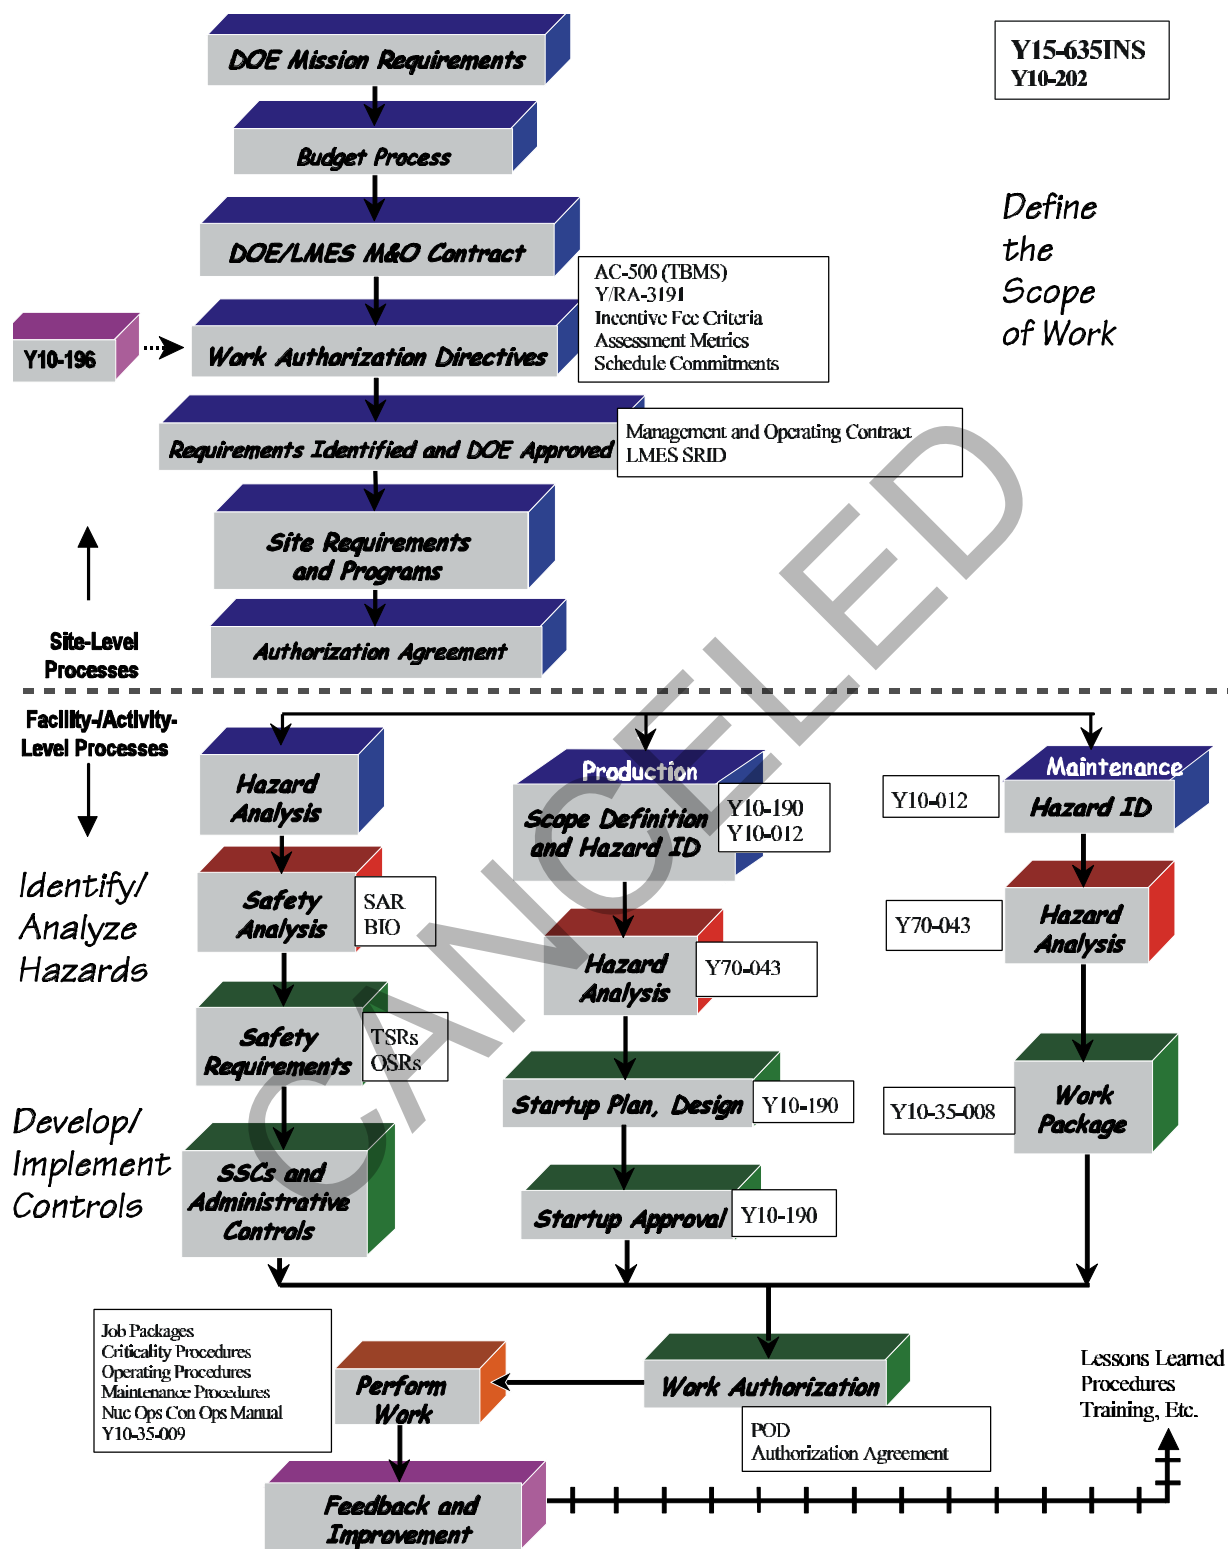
Y15-635INS
Y10-202

DOE Mission Requirements

Budget Process

DOE/LMES M&O Contract

AC-500 (TBMS)
Y/RA-3191
Incentive Fee Criteria
Assessment Metrics
Schedule Commitments

Y10-196

Work Authorization Directives

Requirements Identified and DOE Approved

Management and Operating Contract
LMES SRID

Site Requirements and Programs

Authorization Agreement

Define the Scope of Work

Site-Level Processes

Facility-/Activity-Level Processes

Hazard Analysis

Production

Scope Definition and Hazard ID

Y10-190
Y10-012

Maintenance

Y10-012

Hazard ID

Identify/ Analyze Hazards

Safety Analysis

SAR
BIO

Hazard Analysis

Y70-043

Y70-043

Hazard Analysis

Safety Requirements

TSRs
OSRs

Develop/ Implement Controls

Startup Plan, Design

Y10-190

Y10-35-008

Work Package

SSCs and Administrative Controls

Startup Approval

Y10-190

CANCELED

Job Packages
Criticality Procedures
Operating Procedures
Maintenance Procedures
Nuc Ops Con Ops Manual
Y10-35-009

Perform Work

Work Authorization

POD
Authorization Agreement

Lessons Learned
Procedures
Training, Etc.

Feedback and Improvement